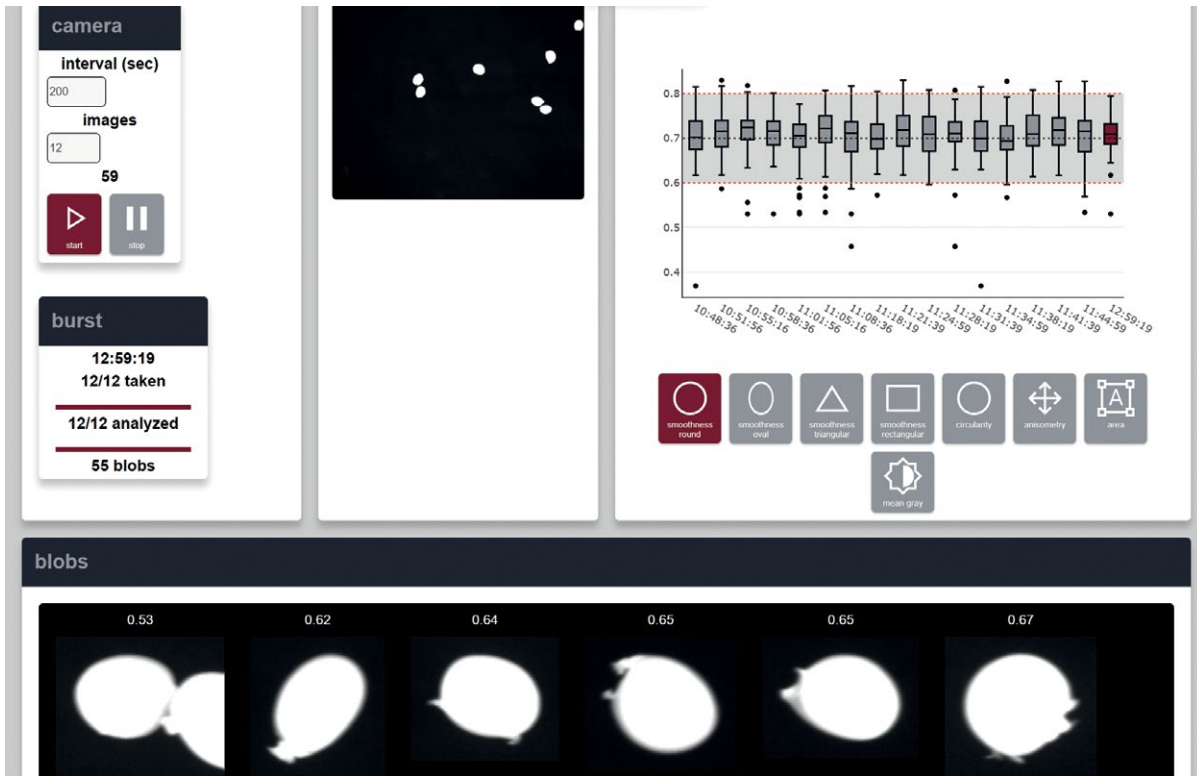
camera

interval (sec)

200

images

12

59

start

stop

burst

12:59:19

12/12 taken

12/12 analyzed

55 blobs

0.8
0.7
0.6
0.5
0.4

10:48:36
10:51:56
10:55:16
10:58:36
11:01:56
11:05:16
11:08:36
11:18:19
11:21:39
11:24:59
11:28:19
11:31:39
11:34:59
11:38:19
11:41:39
11:44:59
12:59:19

smoothness round

smoothness oval

smoothness triangular

smoothness rectangular

circularity

anisometry

area

mean gray

blobs

0.53
0.62
0.64
0.65
0.65
0.67